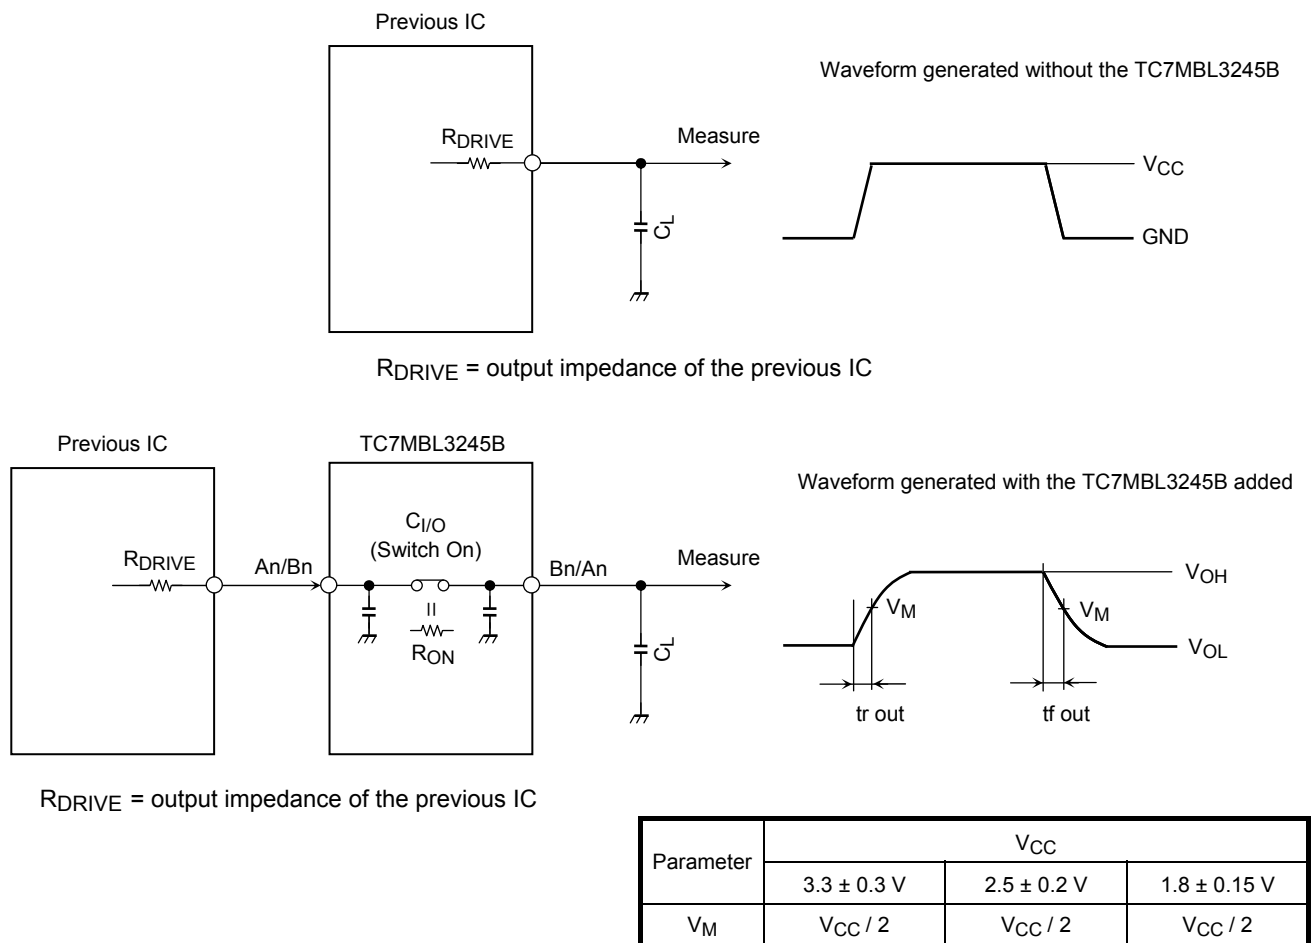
Previous IC

$R_{DRIVE}$

Measure

$C_L$

Waveform generated without the TC7MBL3245B

$V_{CC}$

GND

$R_{DRIVE}$ = output impedance of the previous IC

Previous IC

$R_{DRIVE}$

TC7MBL3245B

An/Bn

$C_{I/O}$ (Switch On)

II

$R_{ON}$

Bn/An

Measure

$C_L$

Waveform generated with the TC7MBL3245B added

$V_{OH}$

$V_M$

$V_M$

$V_{OL}$

tr out

tf out

$R_{DRIVE}$ = output impedance of the previous IC

| Parameter | $V_{CC}$ | | |
|---|---|---|---|
| | 3.3 ± 0.3 V | 2.5 ± 0.2 V | 1.8 ± 0.15 V |
| $V_M$ | $V_{CC}$ / 2 | $V_{CC}$ / 2 | $V_{CC}$ / 2 |